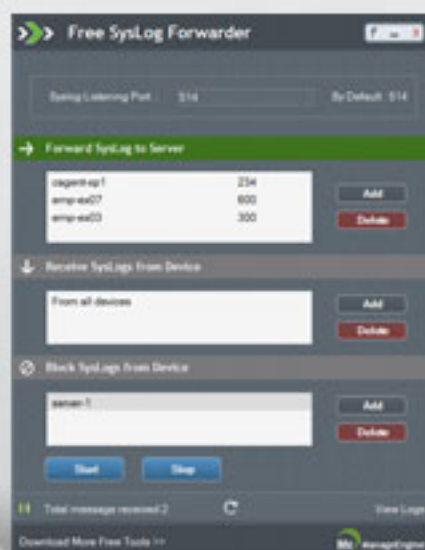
Free SysLog Forwarder

Syslog Listening Port : 514

By Default : 514

Forward SysLog to Server

cagent-xp1 234
empirex07 600
empirex03 300

Add

Delete

Receive SysLogs from Device

From all devices

Add

Delete

Block SysLogs from Device

server-1

Add

Delete

Start

Stop

Total message received:2

View Logs

Download More Free Tools >>

ManageEngine